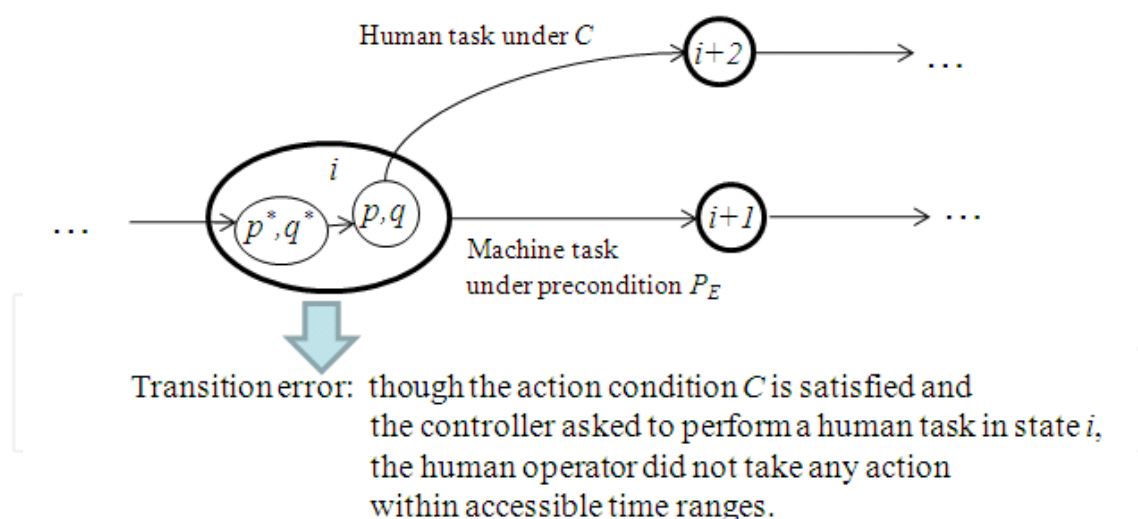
Human task under $C$

$i+2$

…

$i$

…

$p^*,q^*$

$p,q$

$i+1$

…

Machine task under precondition $P_E$

Transition error: though the action condition $C$ is satisfied and the controller asked to perform a human task in state $i$, the human operator did not take any action within accessible time ranges.